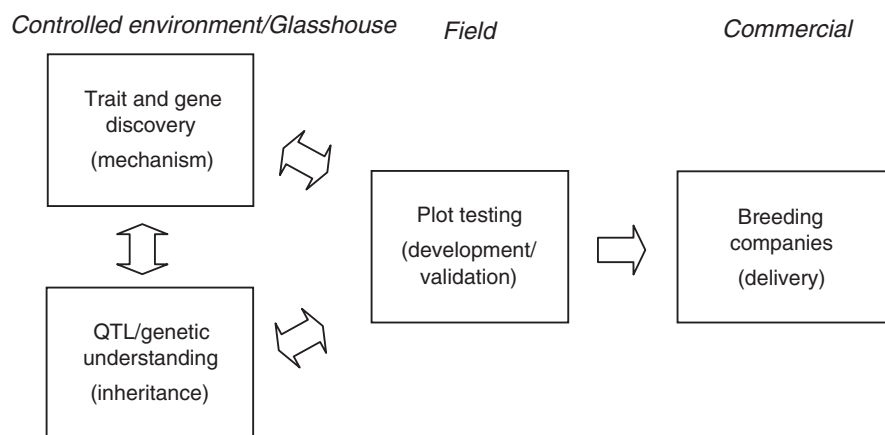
Controlled environment/Glasshouse

Field

Commercial

Trait and gene discovery (mechanism)

QTL/genetic understanding (inheritance)

Plot testing (development/ validation)

Breeding companies (delivery)